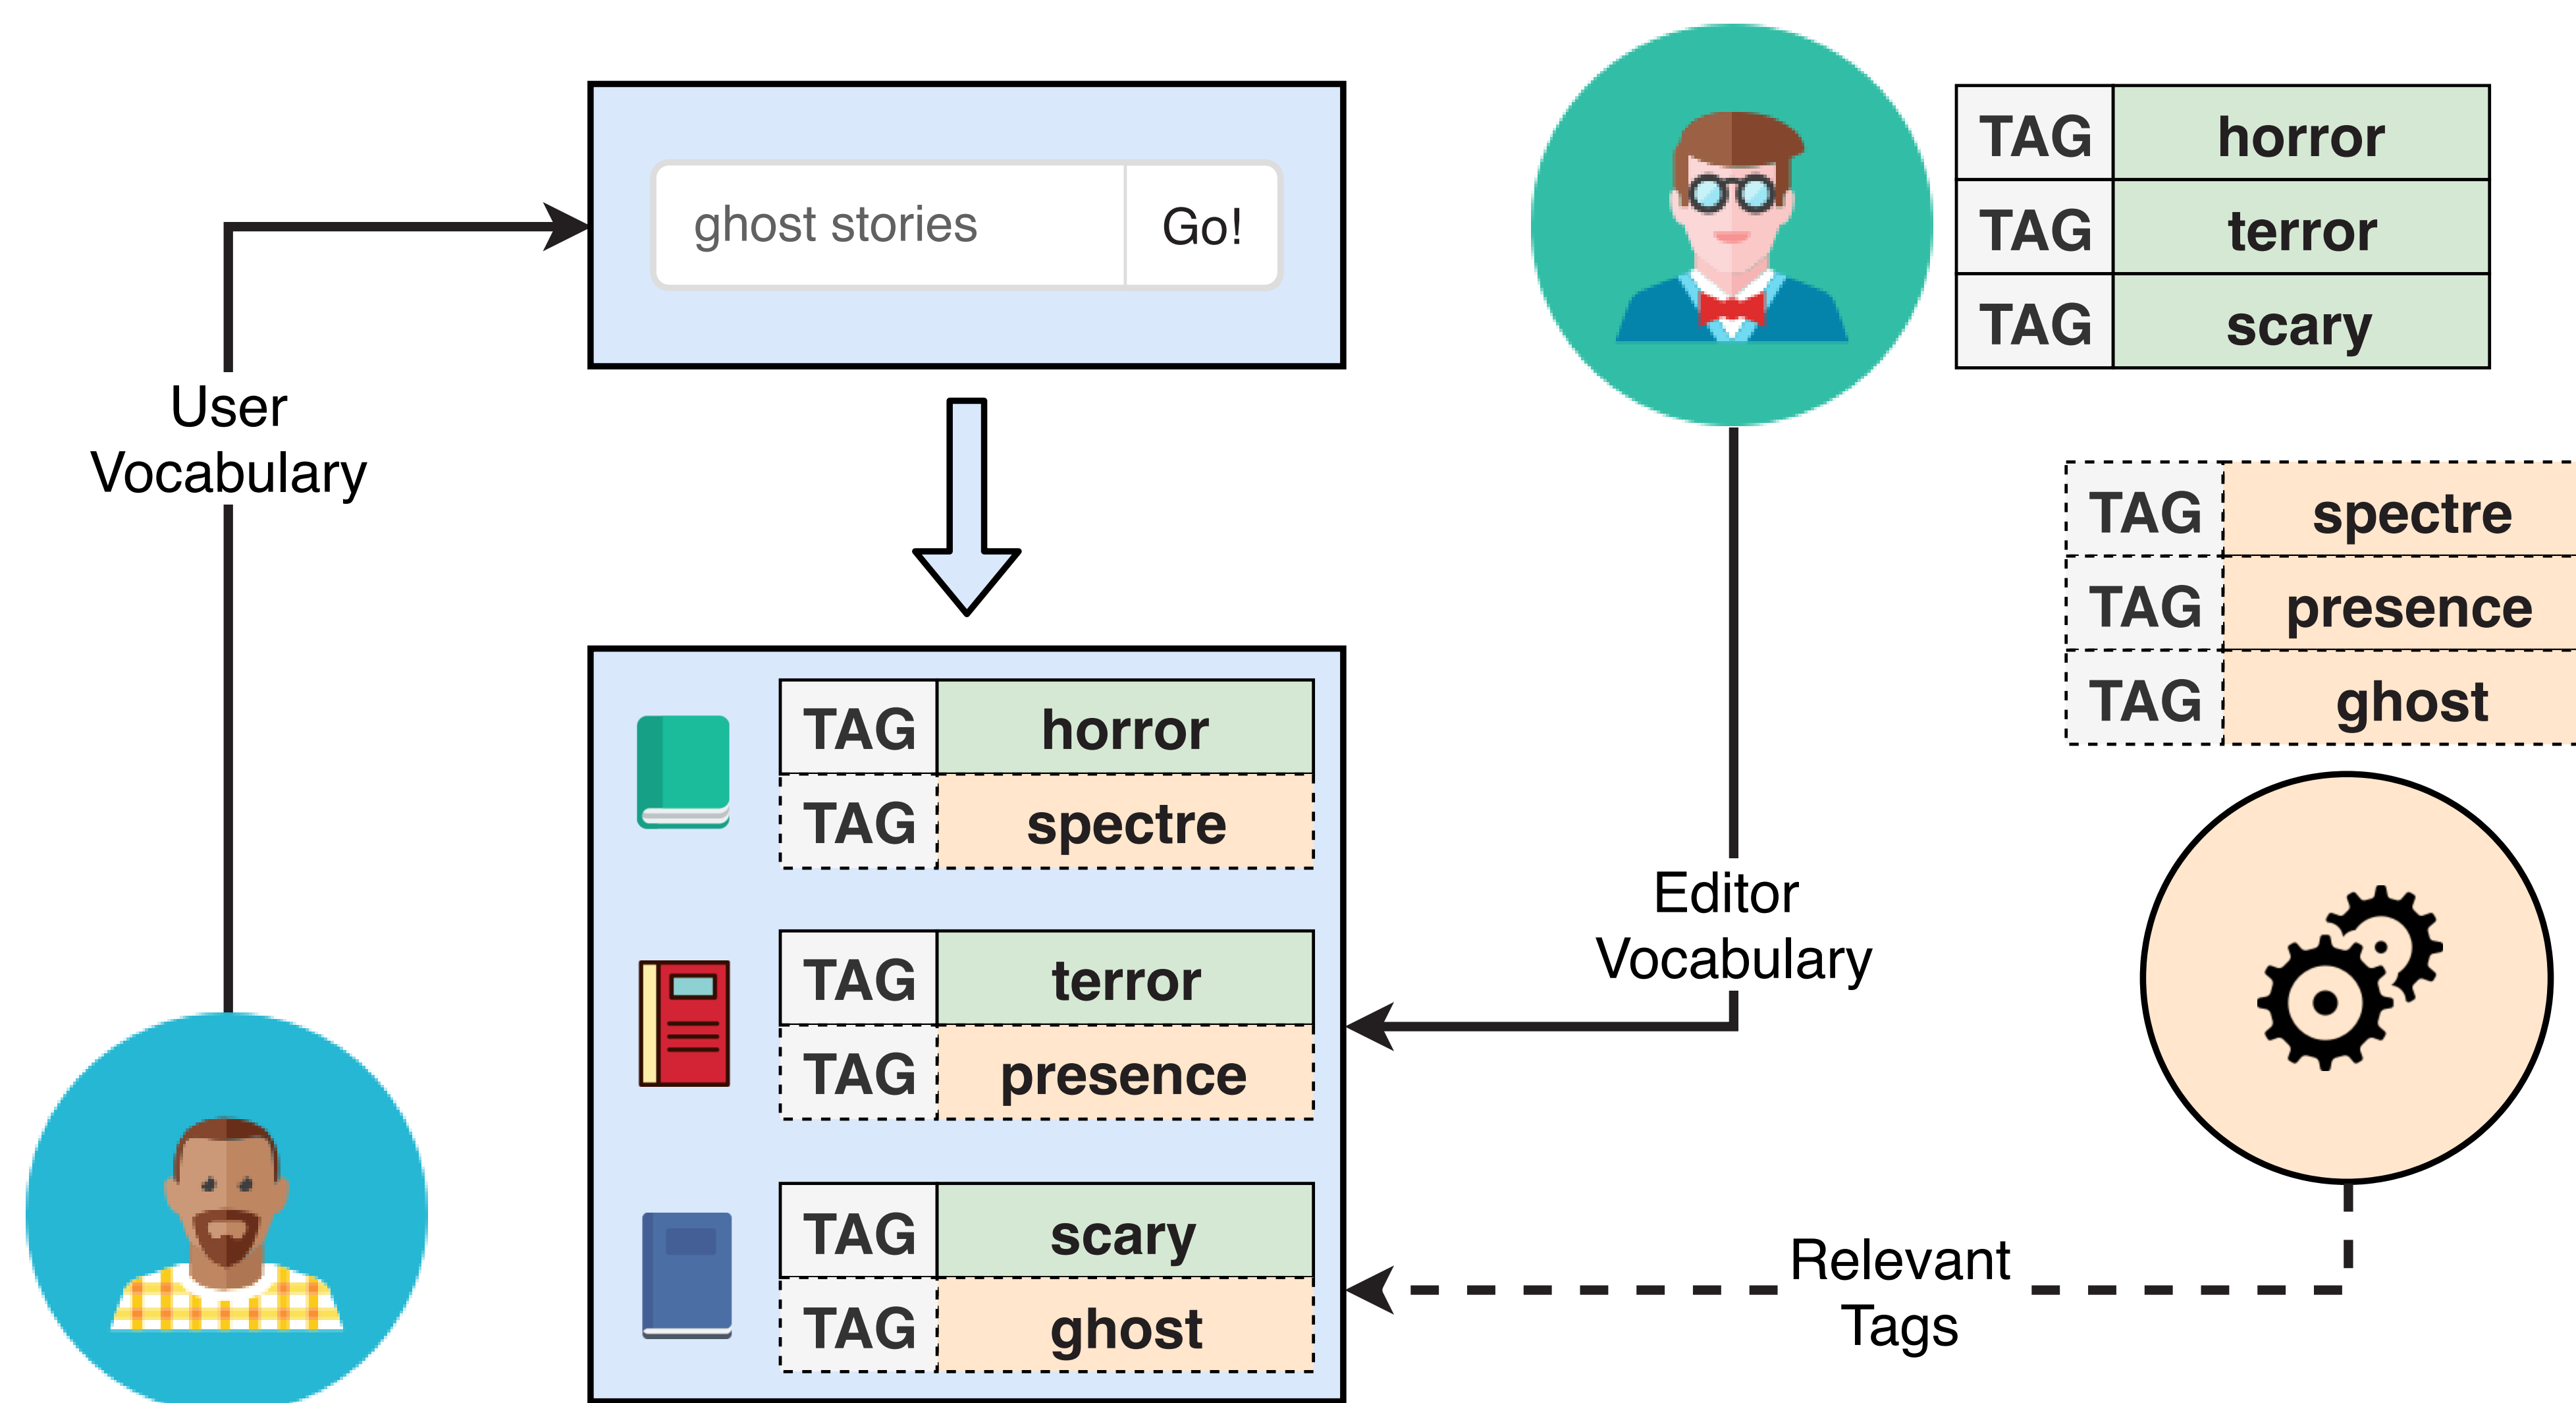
User Vocabulary

ghost stories Go!

| TAG | horror |
|---|---|
| TAG | spectre |

| TAG | terror |
|---|---|
| TAG | presence |

| TAG | scary |
|---|---|
| TAG | ghost |

| TAG | horror |
|---|---|
| TAG | terror |
| TAG | scary |

| TAG | spectre |
|---|---|
| TAG | presence |
| TAG | ghost |

Editor Vocabulary

Relevant Tags